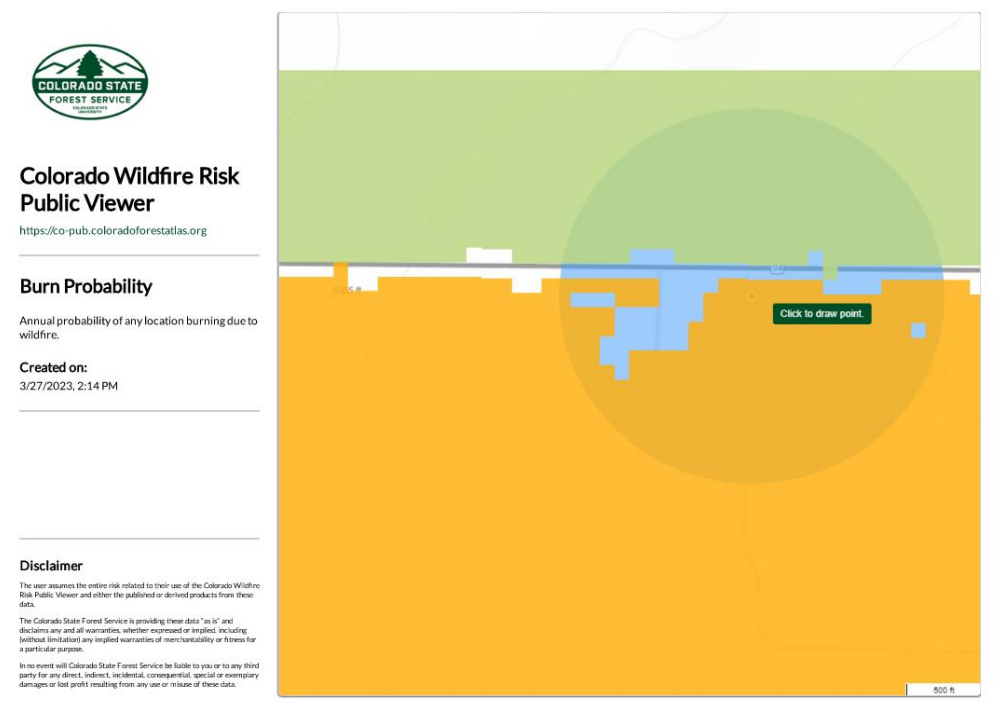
COLORADO STATE
FOREST SERVICE
COLORADO STATE UNIVERSITY

Colorado Wildfire Risk Public Viewer

https://co-pub.coloradoforestatlas.org

Burn Probability

Annual probability of any location burning due to wildfire.

Created on:
3/27/2023, 2:14 PM

Disclaimer

The user assumes the entire risk related to their use of the Colorado Wildfire Risk Public Viewer and either the published or derived products from these data.

The Colorado State Forest Service is providing these data "as is" and disclaims any and all warranties, whether expressed or implied, including (without limitation) any implied warranties of merchantability or fitness for a particular purpose.

In no event will Colorado State Forest Service be liable to you or to any third party for any direct, indirect, incidental, consequential, special or exemplary damages or lost profit resulting from any use or misuse of these data.

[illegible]

Click to draw point.

500 ft